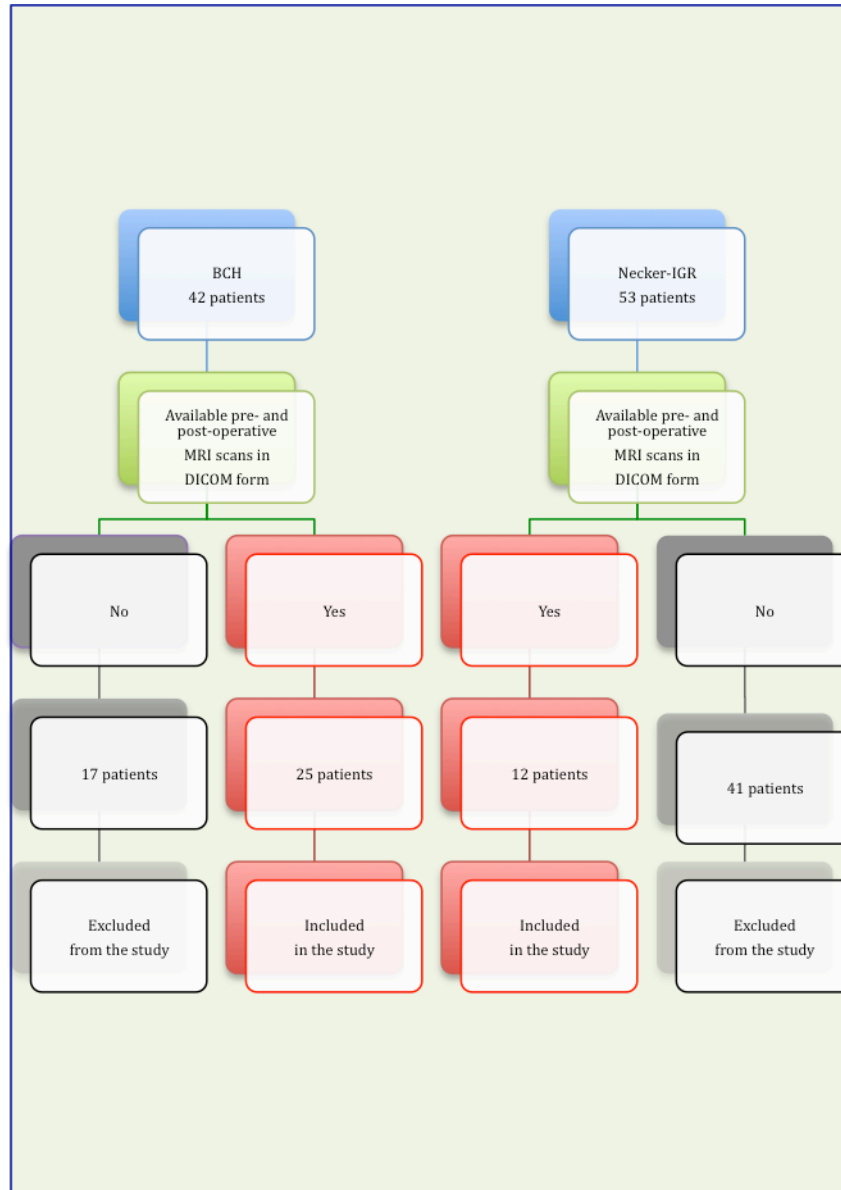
BCH
42 patients

Necker-IGR
53 patients

Available pre- and post-operative MRI scans in DICOM form

Available pre- and post-operative MRI scans in DICOM form

No

Yes

Yes

No

17 patients

25 patients

12 patients

41 patients

Excluded from the study

Included in the study

Included in the study

Excluded from the study